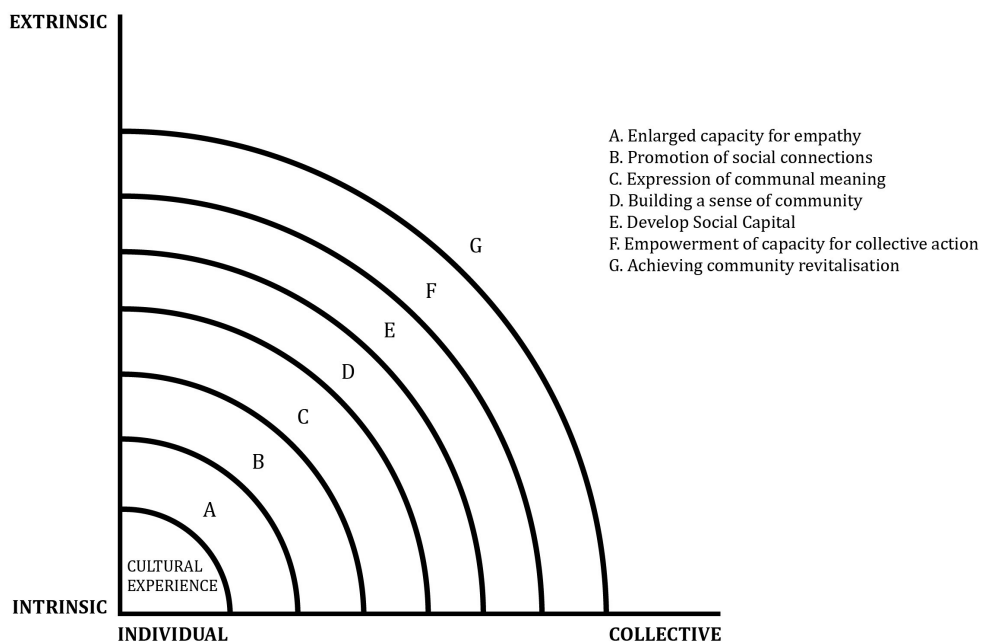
EXTRINSIC

A. Enlarged capacity for empathy
B. Promotion of social connections
C. Expression of communal meaning
D. Building a sense of community
E. Develop Social Capital
F. Empowerment of capacity for collective action
G. Achieving community revitalisation

G

F

E

D

C

B

A

CULTURAL EXPERIENCE

INTRINSIC

INDIVIDUAL

COLLECTIVE